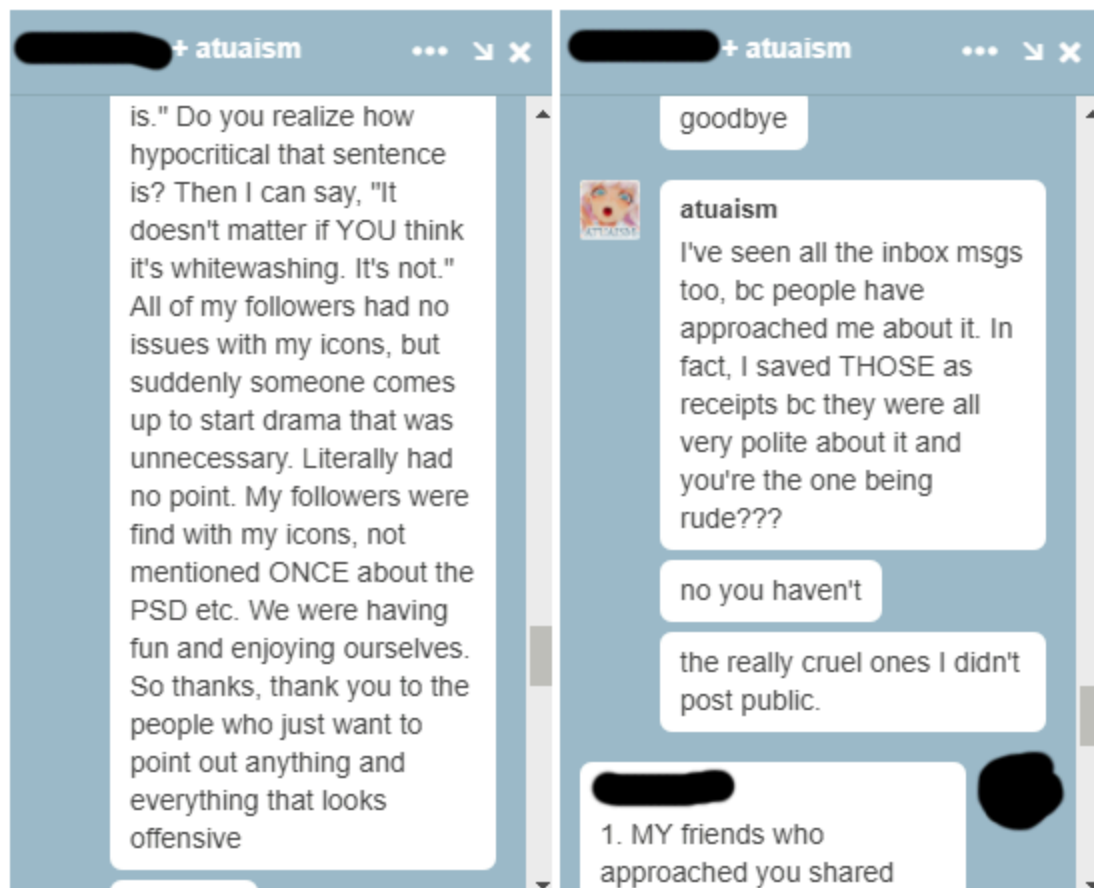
+ atuaism

is." Do you realize how hypocritical that sentence is? Then I can say, "It doesn't matter if YOU think it's whitewashing. It's not." All of my followers had no issues with my icons, but suddenly someone comes up to start drama that was unnecessary. Literally had no point. My followers were find with my icons, not mentioned ONCE about the PSD etc. We were having fun and enjoying ourselves. So thanks, thank you to the people who just want to point out anything and everything that looks offensive

+ atuaism

goodbye

atuaism
I've seen all the inbox msgs too, bc people have approached me about it. In fact, I saved THOSE as receipts bc they were all very polite about it and you're the one being rude???

no you haven't

the really cruel ones I didn't post public.

1. MY friends who approached you shared